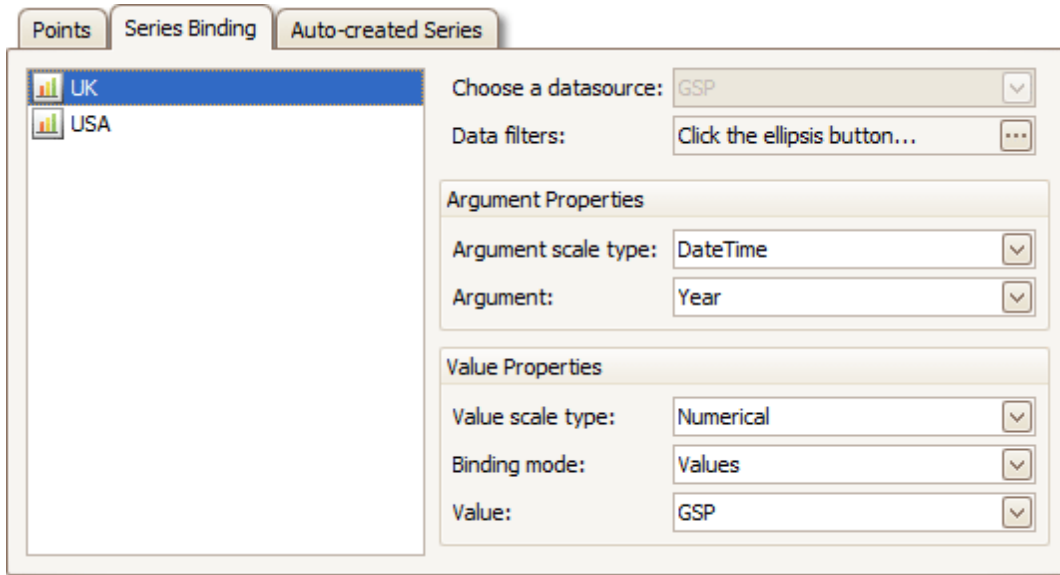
Points | Series Binding | Auto-created Series

UK
USA

Choose a datasource: GSP

Data filters: Click the ellipsis button... ...

Argument Properties

Argument scale type: DateTime

Argument: Year

Value Properties

Value scale type: Numerical

Binding mode: Values

Value: GSP